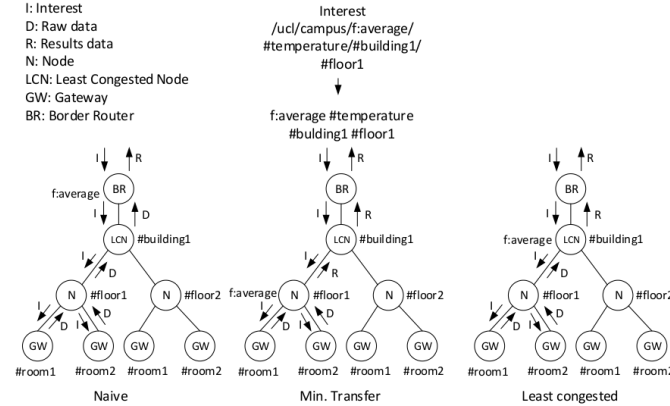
I: Interest
D: Raw data
R: Results data
N: Node
LCN: Least Congested Node
GW: Gateway
BR: Border Router

Interest
/ucl/campus/f:average/
#temperature/#building1/
#floor1

f:average #temperature
#bulding1 #floor1

I R
f:average BR
I D
LCN #building1
I D
N #floor1
N #floor2
I D I D
GW GW GW GW
#room1 #room2 #room1 #room2
Naive

I R
BR
I R
LCN #building1
I R
f:average N #floor1
N #floor2
I D I D
GW GW GW GW
#room1 #room2 #room1 #room2
Min. Transfer

I R
BR
I R
f:average LCN #building1
I D
N #floor1
N #floor2
I D I D
GW GW GW GW
#room1 #room2 #room1 #room2
Least congested